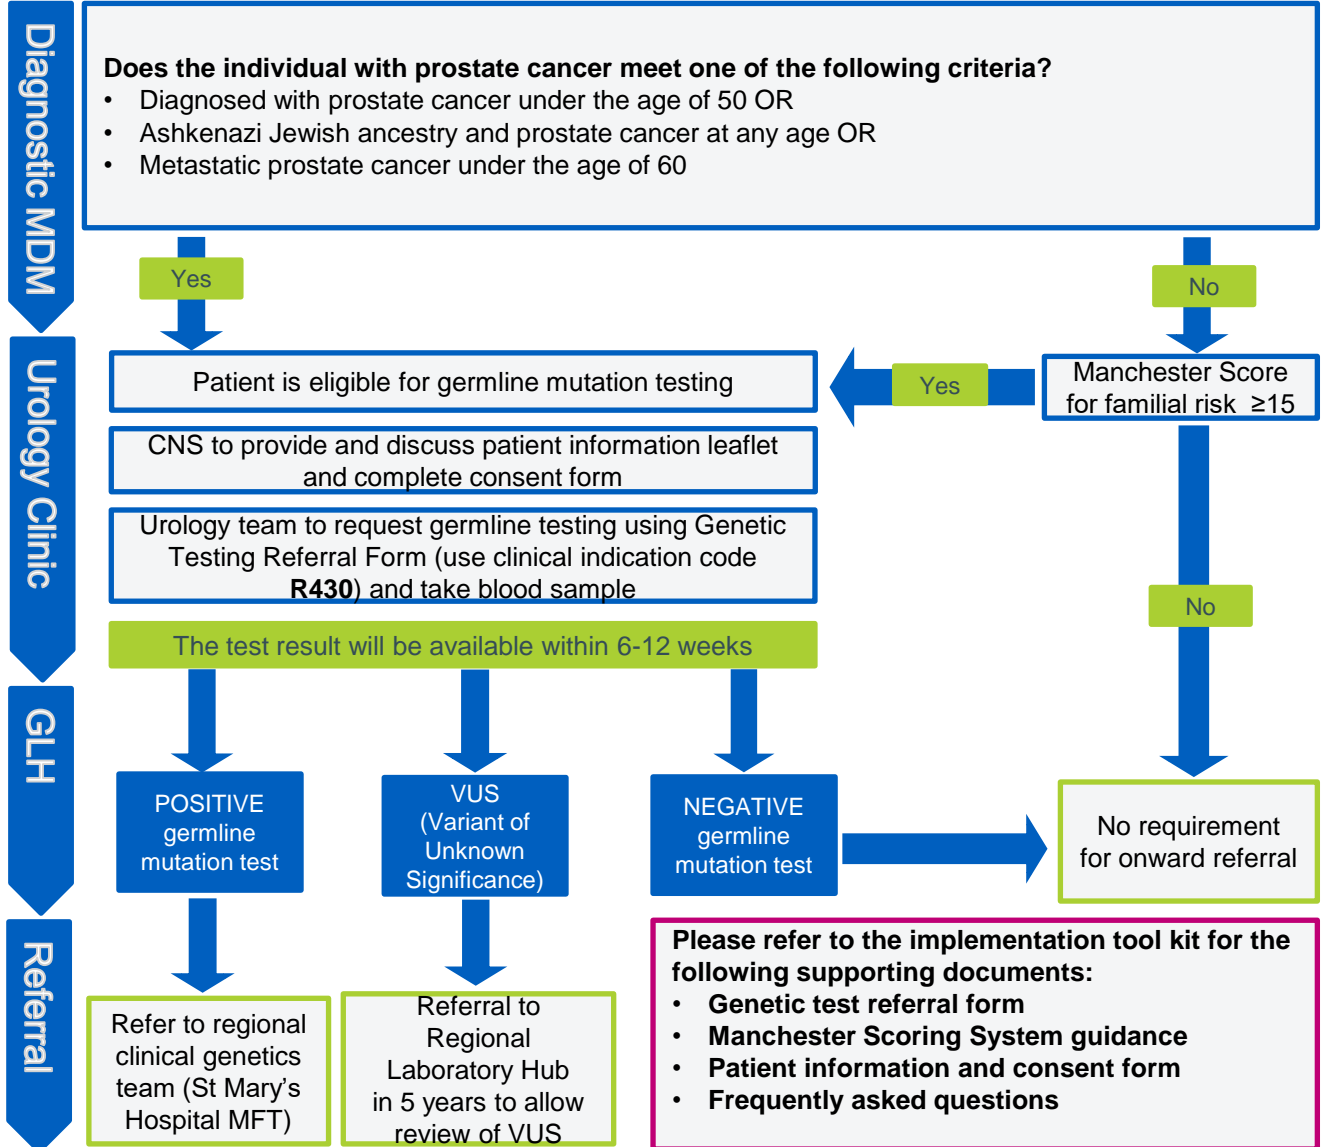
Diagnostic MDM

**Does the individual with prostate cancer meet one of the following criteria?**
• Diagnosed with prostate cancer under the age of 50 OR
• Ashkenazi Jewish ancestry and prostate cancer at any age OR
• Metastatic prostate cancer under the age of 60

Yes

No

Urology Clinic

Patient is eligible for germline mutation testing

Yes

Manchester Score for familial risk $\geq15$

CNS to provide and discuss patient information leaflet and complete consent form

Urology team to request germline testing using Genetic Testing Referral Form (use clinical indication code **R430**) and take blood sample

No

The test result will be available within 6-12 weeks

GLH

POSITIVE germline mutation test

VUS (Variant of Unknown Significance)

NEGATIVE germline mutation test

No requirement for onward referral

Referral

Refer to regional clinical genetics team (St Mary's Hospital MFT)

Referral to Regional Laboratory Hub in 5 years to allow review of VUS

**Please refer to the implementation tool kit for the following supporting documents:**
• **Genetic test referral form**
• **Manchester Scoring System guidance**
• **Patient information and consent form**
• **Frequently asked questions**